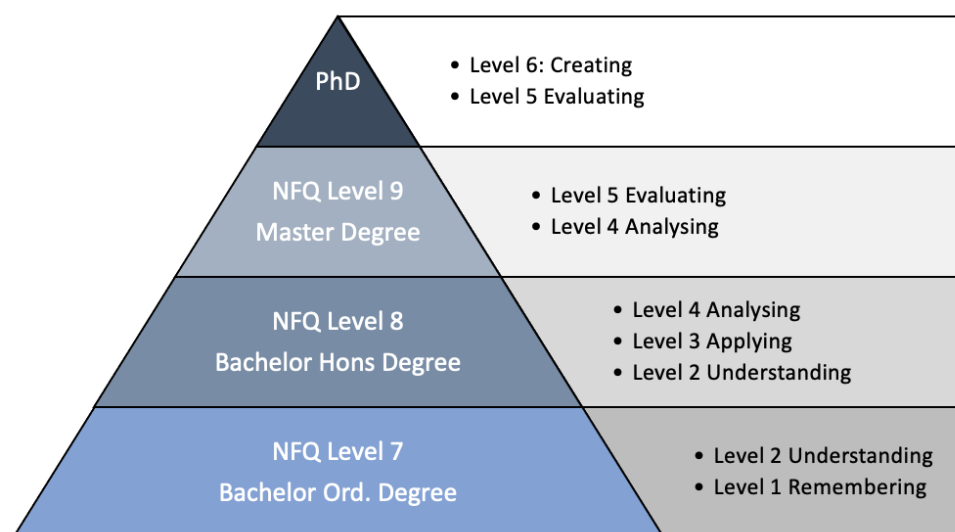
PhD

- Level 6: Creating
- Level 5 Evaluating

NFQ Level 9
Master Degree

- Level 5 Evaluating
- Level 4 Analysing

NFQ Level 8
Bachelor Hons Degree

- Level 4 Analysing
- Level 3 Applying
- Level 2 Understanding

NFQ Level 7
Bachelor Ord. Degree

- Level 2 Understanding
- Level 1 Remembering